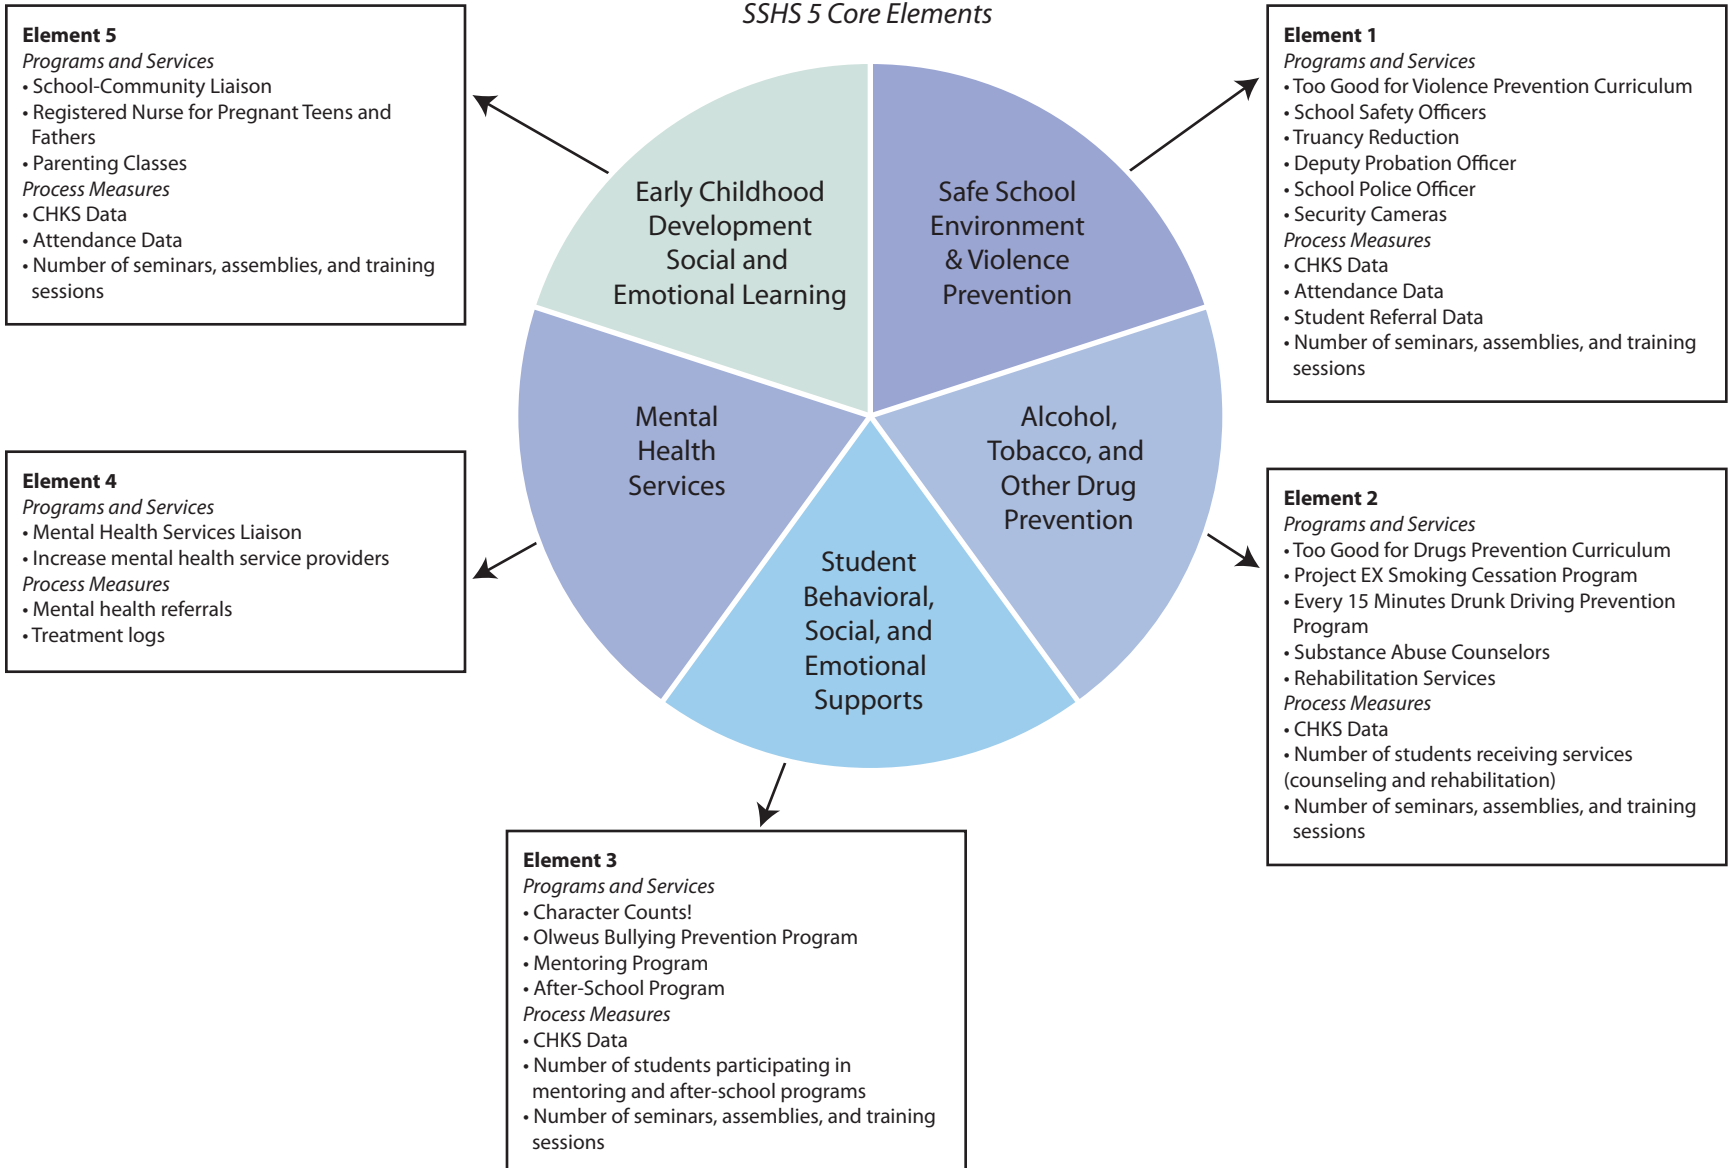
SSHS 5 Core Elements

Element 5
Programs and Services
• School-Community Liaison
• Registered Nurse for Pregnant Teens and Fathers
• Parenting Classes
Process Measures
• CHKS Data
• Attendance Data
• Number of seminars, assemblies, and training sessions

Early Childhood Development Social and Emotional Learning

Safe School Environment & Violence Prevention

Element 1
Programs and Services
• Too Good for Violence Prevention Curriculum
• School Safety Officers
• Truancy Reduction
• Deputy Probation Officer
• School Police Officer
• Security Cameras
Process Measures
• CHKS Data
• Attendance Data
• Student Referral Data
• Number of seminars, assemblies, and training sessions

Mental Health Services

Alcohol, Tobacco, and Other Drug Prevention

Element 4
Programs and Services
• Mental Health Services Liaison
• Increase mental health service providers
Process Measures
• Mental health referrals
• Treatment logs

Student Behavioral, Social, and Emotional Supports

Element 2
Programs and Services
• Too Good for Drugs Prevention Curriculum
• Project EX Smoking Cessation Program
• Every 15 Minutes Drunk Driving Prevention Program
• Substance Abuse Counselors
• Rehabilitation Services
Process Measures
• CHKS Data
• Number of students receiving services (counseling and rehabilitation)
• Number of seminars, assemblies, and training sessions

Element 3
Programs and Services
• Character Counts!
• Olweus Bullying Prevention Program
• Mentoring Program
• After-School Program
Process Measures
• CHKS Data
• Number of students participating in mentoring and after-school programs
• Number of seminars, assemblies, and training sessions